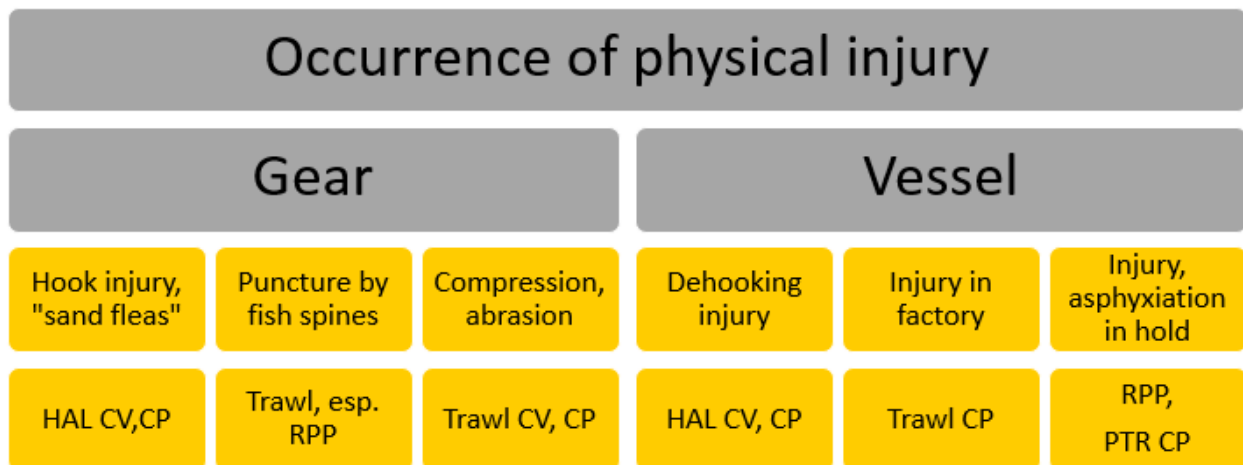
Occurrence of physical injury

Gear

Vessel

Hook injury, "sand fleas"

Puncture by fish spines

Compression, abrasion

Dehooking injury

Injury in factory

Injury, asphyxiation in hold

HAL CV,CP

Trawl, esp. RPP

Trawl CV, CP

HAL CV, CP

Trawl CP

RPP,

PTR CP